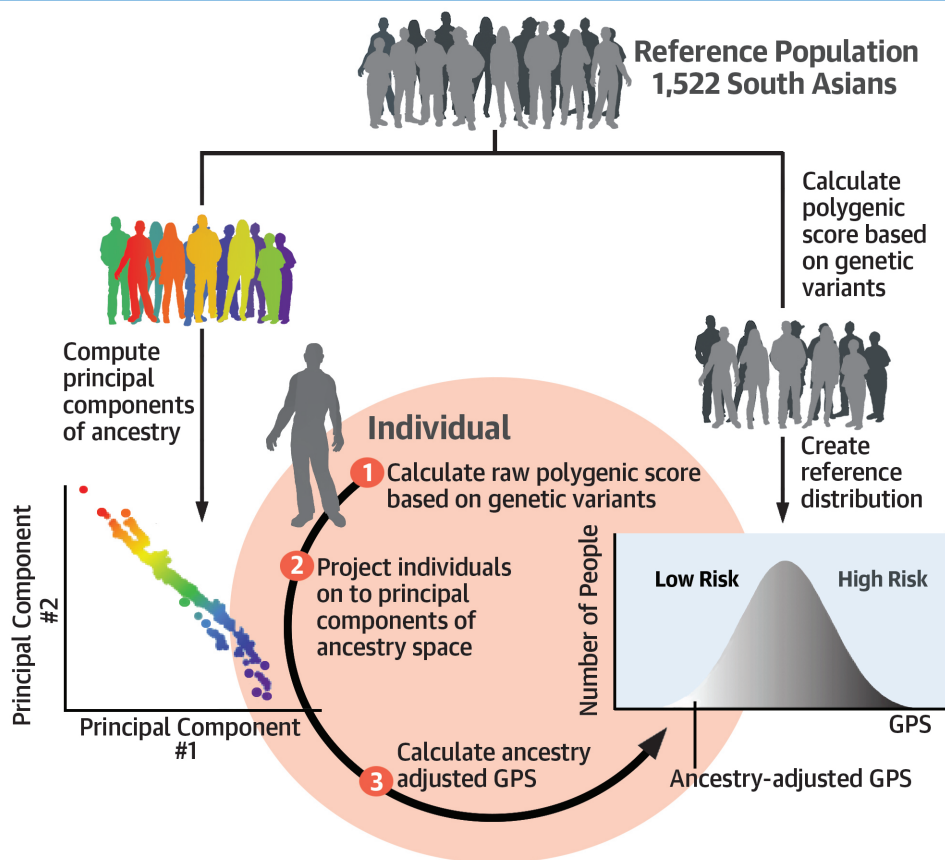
Reference Population
1,522 South Asians

Calculate polygenic score based on genetic variants

Compute principal components of ancestry

Create reference distribution

Individual

1 Calculate raw polygenic score based on genetic variants

2 Project individuals on to principal components of ancestry space

3 Calculate ancestry adjusted GPS

Principal Component #2

Principal Component #1

Number of People

Low Risk

High Risk

GPS

Ancestry-adjusted GPS